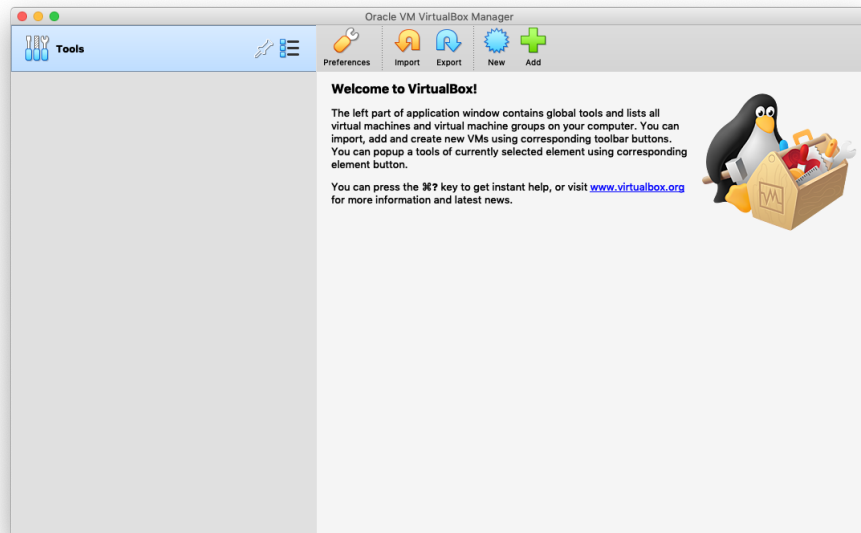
Oracle VM VirtualBox Manager

Tools

Preferences Import Export New Add

Welcome to VirtualBox!

The left part of application window contains global tools and lists all virtual machines and virtual machine groups on your computer. You can import, add and create new VMs using corresponding toolbar buttons. You can popup a tools of currently selected element using corresponding element button.

You can press the ⌘? key to get instant help, or visit www.virtualbox.org for more information and latest news.